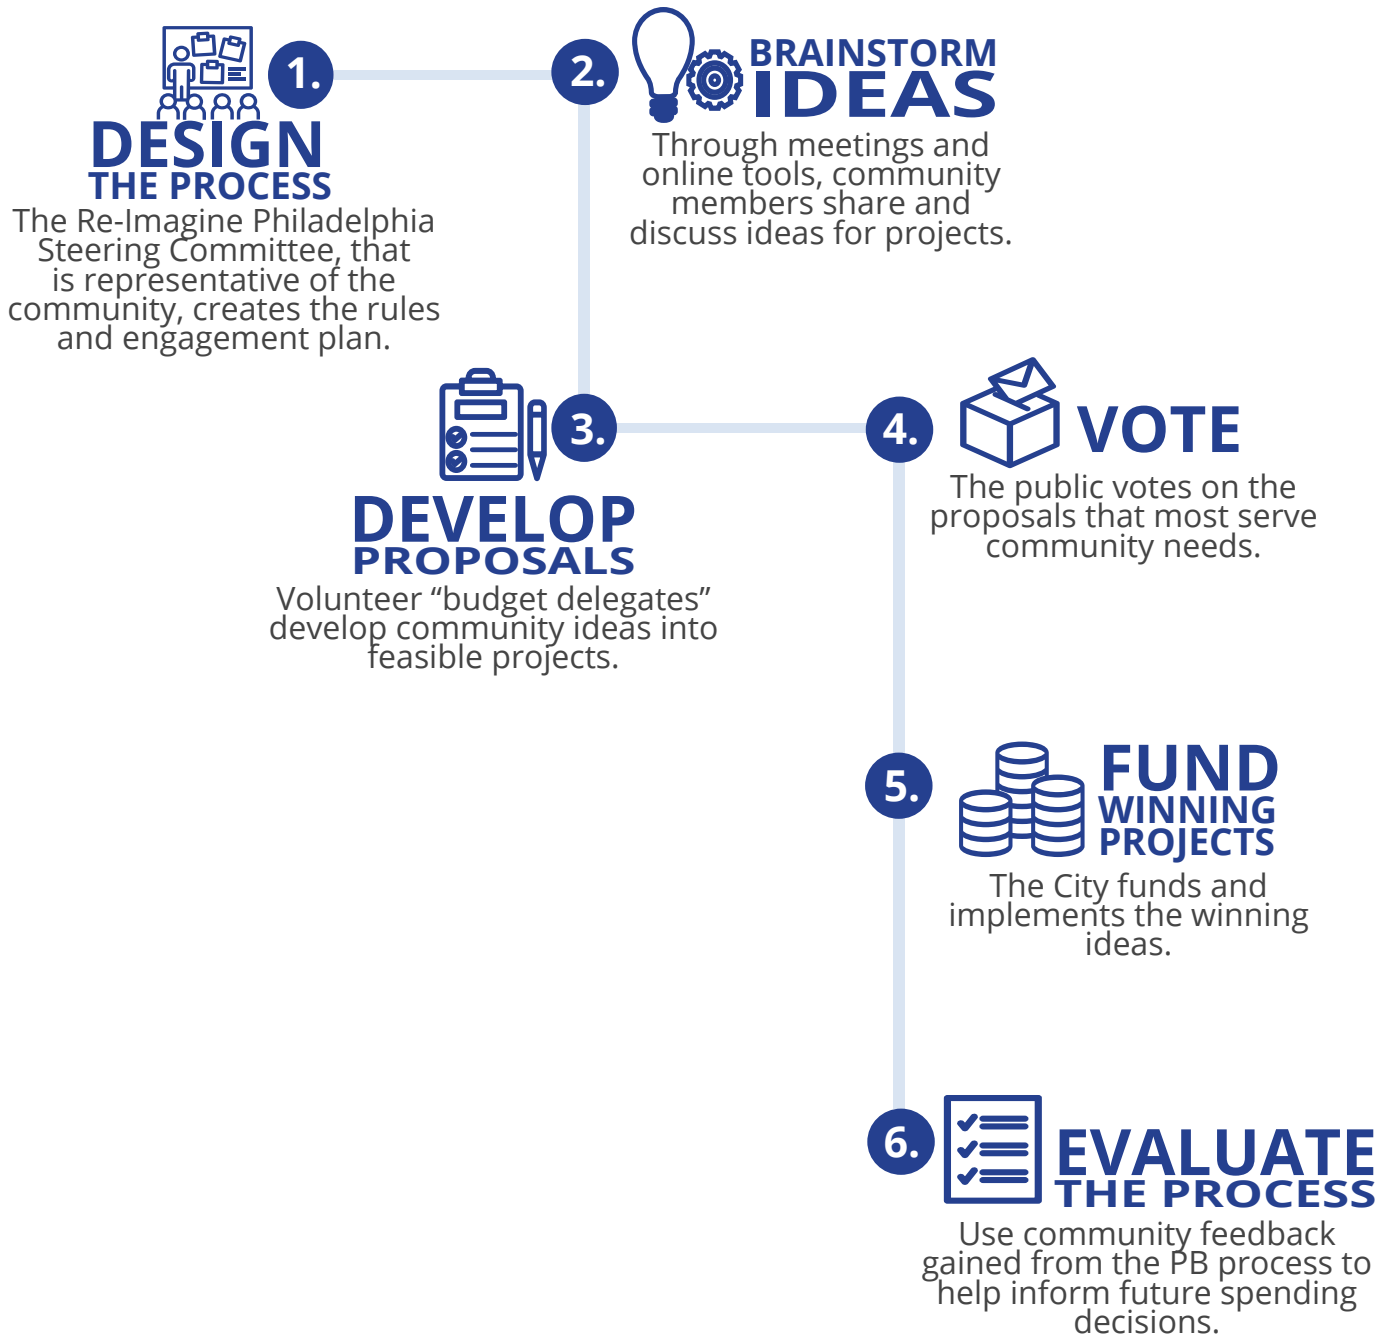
1.

DESIGN
THE PROCESS

The Re-Imagine Philadelphia Steering Committee, that is representative of the community, creates the rules and engagement plan.

2.

BRAINSTORM
IDEAS

Through meetings and online tools, community members share and discuss ideas for projects.

3.

DEVELOP
PROPOSALS

Volunteer “budget delegates” develop community ideas into feasible projects.

4.

VOTE

The public votes on the proposals that most serve community needs.

5.

FUND
WINNING
PROJECTS

The City funds and implements the winning ideas.

6.

EVALUATE
THE PROCESS

Use community feedback gained from the PB process to help inform future spending decisions.